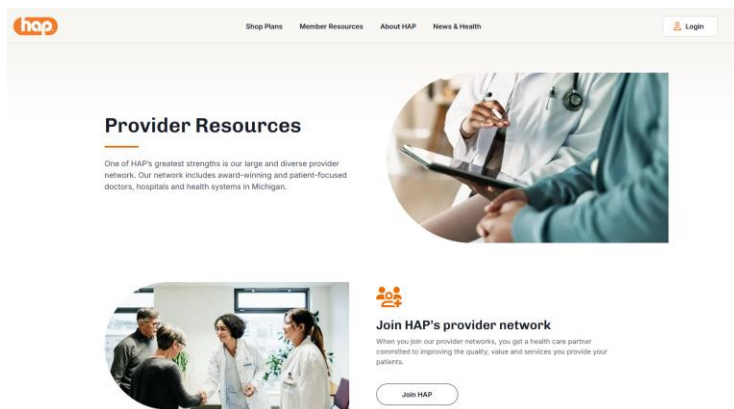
hap

Shop Plans Member Resources About HAP News & Health

Login

Provider Resources

One of HAP's greatest strengths is our large and diverse provider network. Our network includes award-winning and patient-focused doctors, hospitals and health systems in Michigan.

Join HAP's provider network

When you join our provider networks, you get a health care partner committed to improving the quality, value and services you provide your patients.

Join HAP